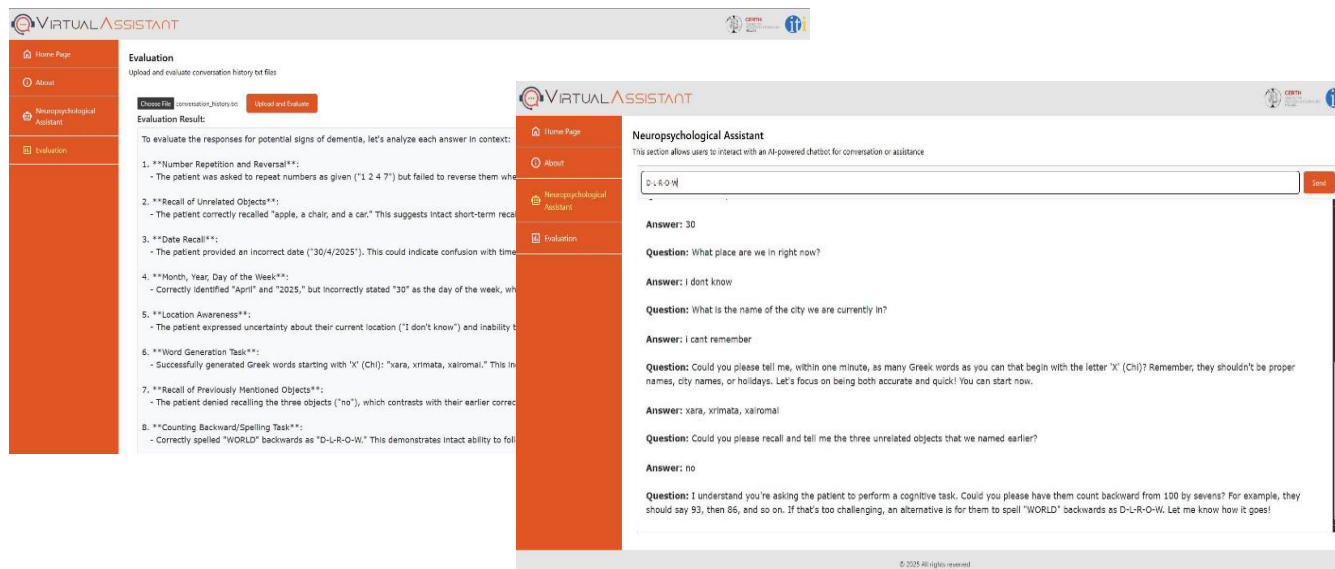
VIRTUALASSISTANT

CERTH

Home Page
About
Neuropsychological Assistant
Evaluation

Evaluation
Upload and evaluate conversation history txt files

Choose File conversation_history.txt
Upload and Evaluate

Evaluation Result:

To evaluate the responses for potential signs of dementia, let's analyze each answer in context:

1. **Number Repetition and Reversal**:
- The patient was asked to repeat numbers as given ("1 2 4 7") but failed to reverse them whe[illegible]

2. **Recall of Unrelated Objects**:
- The patient correctly recalled "apple, a chair, and a car." This suggests intact short-term recal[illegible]

3. **Date Recall**:
- The patient provided an incorrect date ("30/4/2025"). This could indicate confusion with time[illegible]

4. **Month, Year, Day of the Week**:
- Correctly identified "April" and "2025," but incorrectly stated "30" as the day of the week, wh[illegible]

5. **Location Awareness**:
- The patient expressed uncertainty about their current location ("I don't know") and inability t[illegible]

6. **Word Generation Task**:
- Successfully generated Greek words starting with 'X' (Chi): "xara, xrimata, xairomai." This in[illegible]

7. **Recall of Previously Mentioned Objects**:
- The patient denied recalling the three objects ("no"), which contrasts with their earlier correc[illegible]

8. **Counting Backward/Spelling Task**:
- Correctly spelled "WORLD" backwards as "D-L-R-O-W." This demonstrates intact ability to foll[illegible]

VIRTUALASSISTANT

CERTH

Home Page
About
Neuropsychological Assistant
Evaluation

Neuropsychological Assistant
This section allows users to interact with an AI-powered chatbot for conversation or assistance

D-L-R-O-W
Send

Answer: 30

Question: What place are we in right now?

Answer: i dont know

Question: What is the name of the city we are currently in?

Answer: i cant remember

Question: Could you please tell me, within one minute, as many Greek words as you can that begin with the letter 'X' (Chi)? Remember, they shouldn't be proper names, city names, or holidays. Let's focus on being both accurate and quick! You can start now.

Answer: xara, xrimata, xairomai

Question: Could you please recall and tell me the three unrelated objects that we named earlier?

Answer: no

Question: I understand you're asking the patient to perform a cognitive task. Could you please have them count backward from 100 by sevens? For example, they should say 93, then 86, and so on. If that's too challenging, an alternative is for them to spell "WORLD" backwards as D-L-R-O-W. Let me know how it goes!

© 2025 All rights reserved